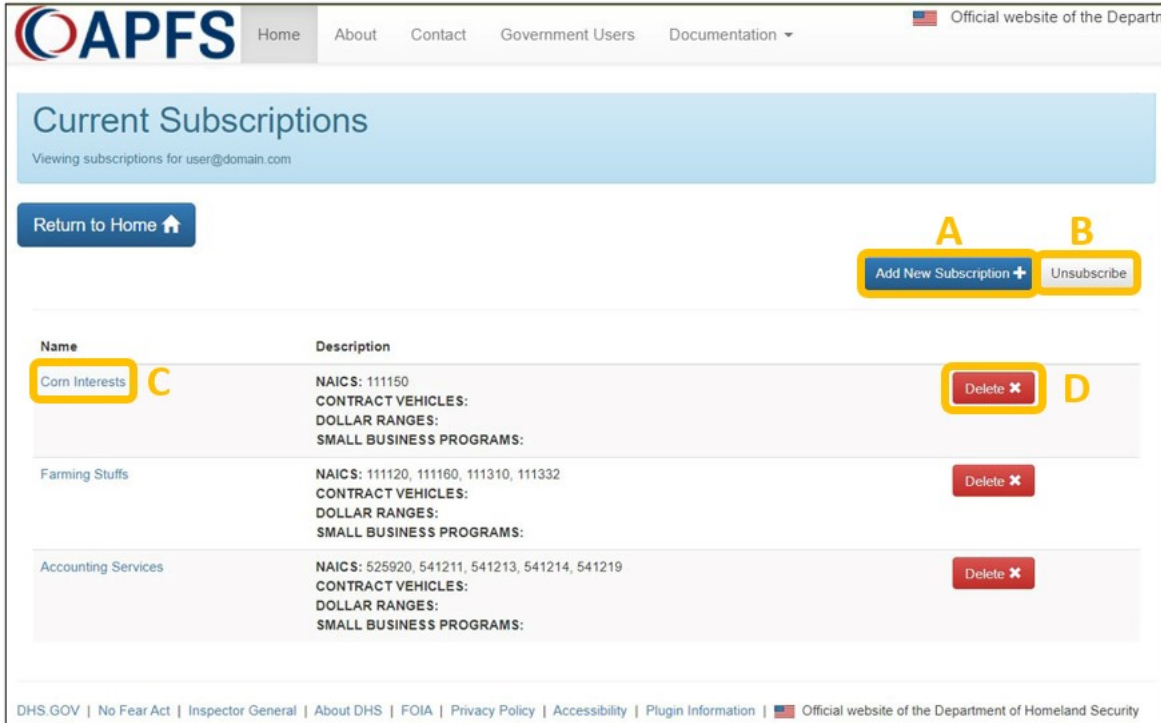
APFS Home About Contact Government Users Documentation

Official website of the Departr

Current Subscriptions

Viewing subscriptions for user@domain.com

Return to Home

A B

Add New Subscription Unsubscribe

| Name | Description | |
|---|---|---|
| Corn Interests C | NAICS: 111150 CONTRACT VEHICLES: DOLLAR RANGES: SMALL BUSINESS PROGRAMS: | Delete D |
| Farming Stuffs | NAICS: 111120, 111160, 111310, 111332 CONTRACT VEHICLES: DOLLAR RANGES: SMALL BUSINESS PROGRAMS: | Delete |
| Accounting Services | NAICS: 525920, 541211, 541213, 541214, 541219 CONTRACT VEHICLES: DOLLAR RANGES: SMALL BUSINESS PROGRAMS: | Delete |

DHS.GOV | No Fear Act | Inspector General | About DHS | FOIA | Privacy Policy | Accessibility | Plugin Information | Official website of the Department of Homeland Security